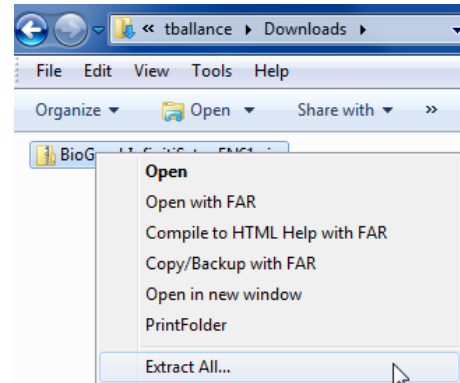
« tballance ▸ Downloads ▸

File Edit View Tools Help

Organize ▾ Open ▾ Share with ▾ »

BioG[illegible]

Open
Open with FAR
Compile to HTML Help with FAR
Copy/Backup with FAR
Open in new window
PrintFolder
Extract All...